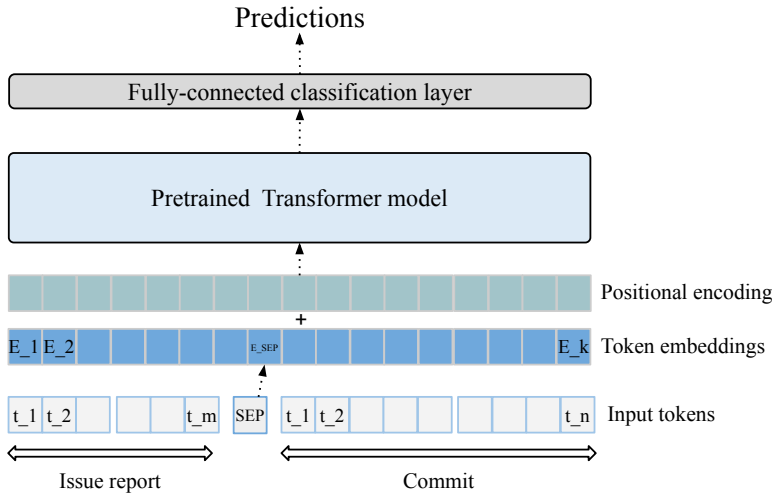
Predictions

Fully-connected classification layer

Pretrained Transformer model

Positional encoding

+

E_1 E_2 E_SEP E_k Token embeddings

t_1 t_2 t_m SEP t_1 t_2 t_n Input tokens

Issue report

Commit